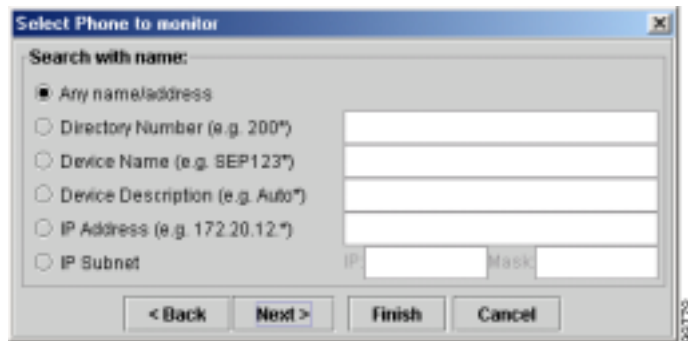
Select Phone to monitor

Search with name:

Any name/address

Directory Number (e.g. 200*)

Device Name (e.g. SEP123*)

Device Description (e.g. Auto*)

IP Address (e.g. 172.20.12.*)

IP Subnet IP: Mask:

< Back Next > Finish Cancel

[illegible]